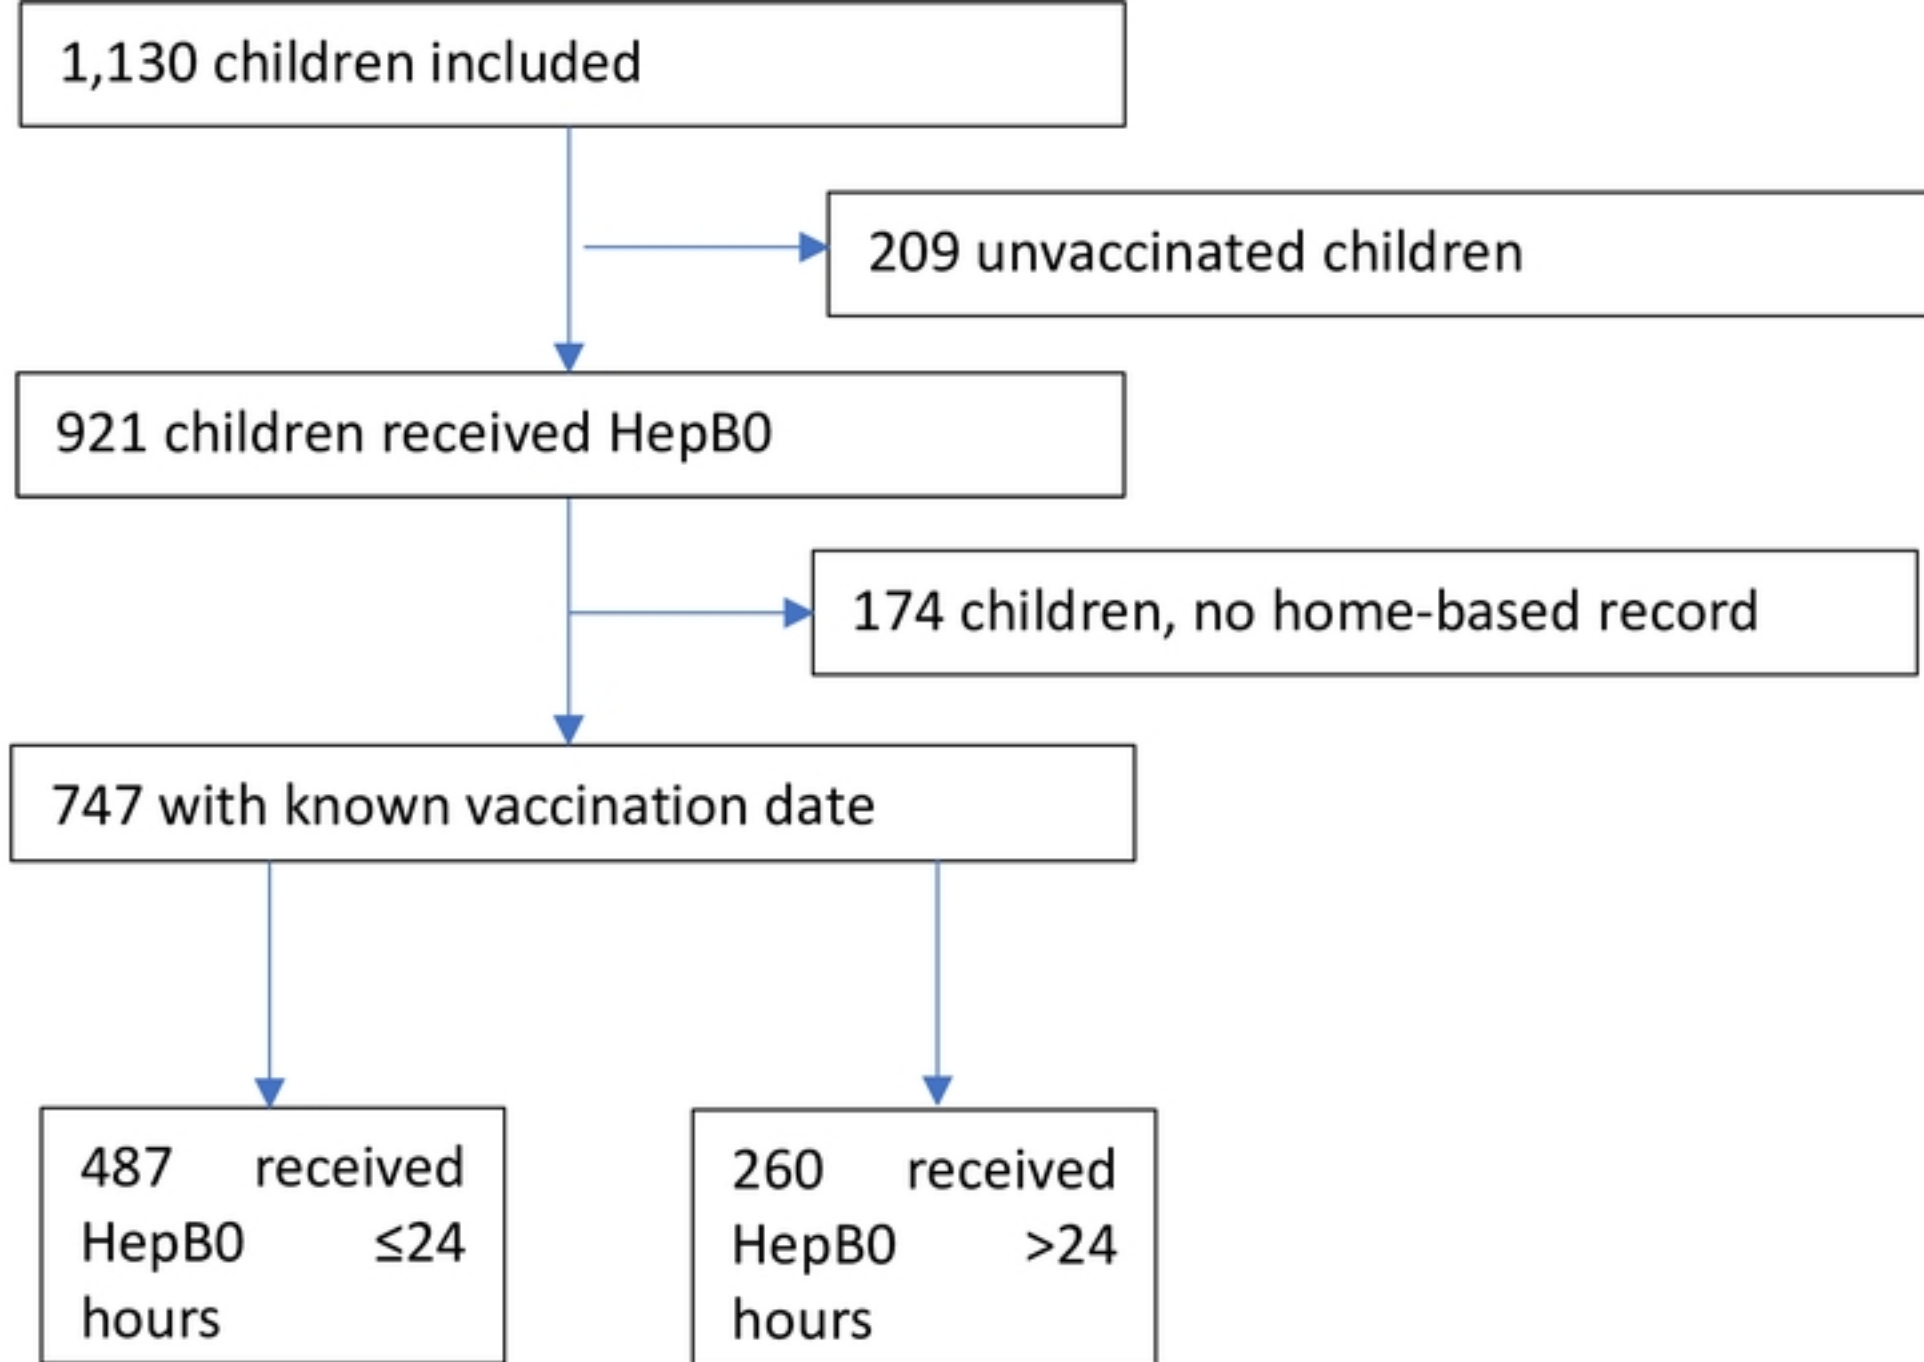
1,130 children included

209 unvaccinated children

921 children received HepB0

174 children, no home-based record

747 with known vaccination date

487 received HepB0 ≤24 hours

260 received HepB0 >24 hours